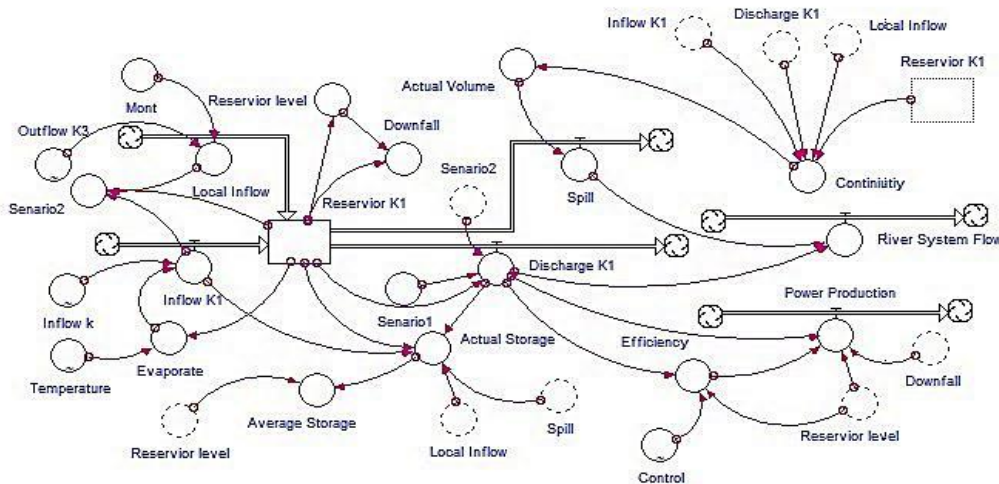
Inflow K1
Discharge K1
Local Inflow
Reservior K1
Actual Volume
Mont
Reservior level
Outflow K3
Downfall
Continiuity
Senario2
Local Inflow
Reservior K1
Senario2
Spill
River System Flow
Discharge K1
Inflow K1
Power Production
Inflow k
Senario1
Actual Storage
Efficiency
Temperature
Evaporate
Downfall
Average Storage
Spill
Reservior level
Reservior level
Local Inflow
Control